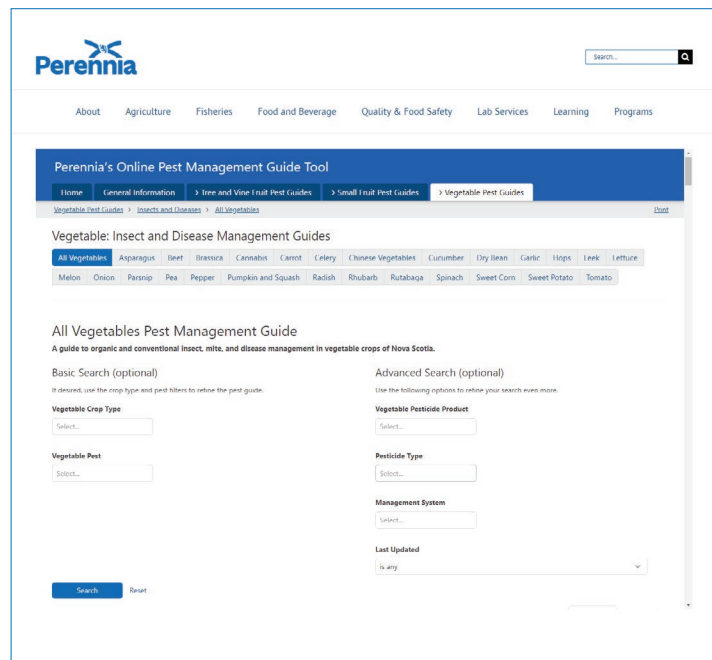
Perennia

Search...

About Agriculture Fisheries Food and Beverage Quality & Food Safety Lab Services Learning Programs

Perennia's Online Pest Management Guide Tool

Home General Information > Tree and Vine Fruit Pest Guides > Small Fruit Pest Guides > Vegetable Pest Guides

Vegetable Pest Guides > Insects and Diseases > All Vegetables

Print

Vegetable: Insect and Disease Management Guides

All Vegetables Asparagus Beet Brassica Cannabis Carrot Celery Chinese Vegetables Cucumber Dry Bean Garlic Hops Leek Lettuce Melon Onion Parsnip Pea Pepper Pumpkin and Squash Radish Rhubarb Rutabaga Spinach Sweet Corn Sweet Potato Tomato

All Vegetables Pest Management Guide

A guide to organic and conventional insect, mite, and disease management in vegetable crops of Nova Scotia.

Basic Search (optional)

If desired, use the crop type and pest filters to refine the pest guide.

Vegetable Crop Type

Select...

Vegetable Pest

Select...

Advanced Search (optional)

Use the following options to refine your search even more.

Vegetable Pesticide Product

Select...

Pesticide Type

Select...

Management System

Select...

Last Updated

is any

Search Reset